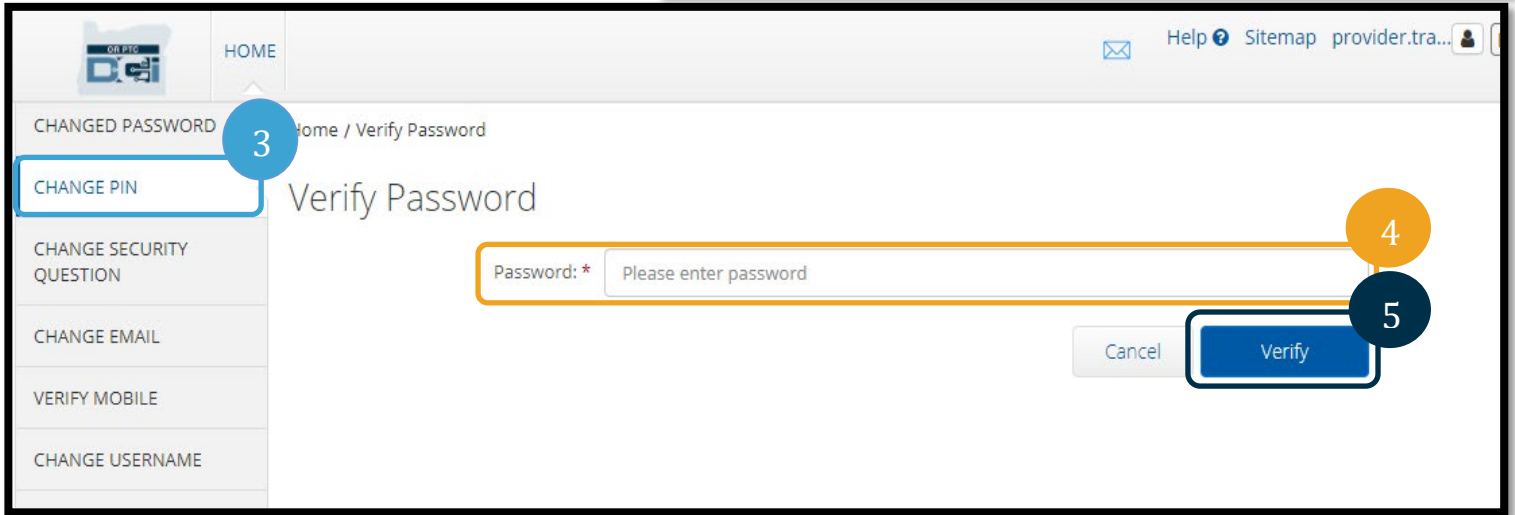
OR PTC DCI

HOME

Help ? Sitemap provider.tra...

CHANGED PASSWORD

3

CHANGE PIN

CHANGE SECURITY QUESTION

CHANGE EMAIL

VERIFY MOBILE

CHANGE USERNAME

Home / Verify Password

Verify Password

4

Password: * Please enter password

5

Cancel

Verify